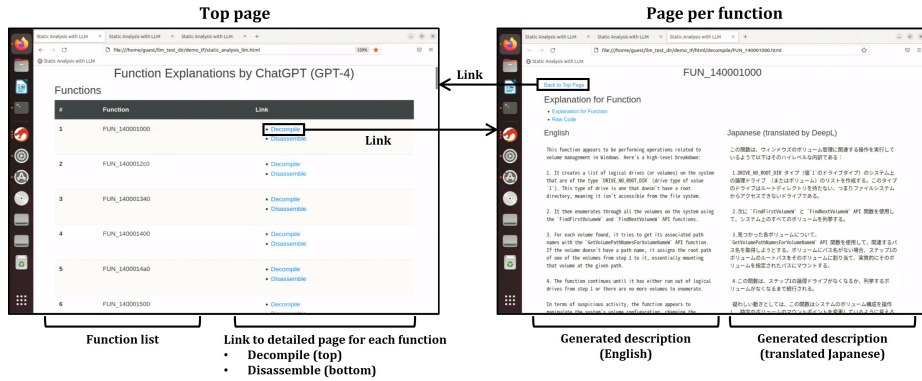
Top page

Static Analysis with LLM | Static Analysis with LLM | Static Analysis with LLM | +

file:///home/guest/llm_test_dir/demo_ff/static_analysis_llm.html

110%

Static Analysis with LLM

Function Explanations by ChatGPT (GPT-4)

Functions

| # | Function | Link |
|---|---|---|
| 1 | FUN_140001000 | • Decompile • Disassemble |
| 2 | FUN_1400012c0 | • Decompile • Disassemble |
| 3 | FUN_140001340 | • Decompile • Disassemble |
| 4 | FUN_140001400 | • Decompile • Disassemble |
| 5 | FUN_1400014a0 | • Decompile • Disassemble |
| 6 | FUN_140001500 | • Decompile • Disassemble |

Link

Link

Function list

Link to detailed page for each function
• Decompile (top)
• Disassemble (bottom)

Page per function

Static Analysis with LLM | Static Analysis with LLM | Static Analysis with LLM | +

file:///home/guest/llm_test_dir/demo_ff/html/decompile/FUN_140001000.html

Static Analysis with LLM

FUN_140001000

Back to Top Page

Explanation for Function

• Explanation for Function
• Raw Code

English

This function appears to be performing operations related to volume management in Windows. Here's a high-level breakdown:

1. It creates a list of logical drives (or volumes) on the system that are of the type `DRIVE_NO_ROOT_DIR` (drive type of value `1`). This type of drive is one that doesn't have a root directory, meaning it isn't accessible from the file system.

2. It then enumerates through all the volumes on the system using the `FindFirstVolumeW` and `FindNextVolumeW` API functions.

3. For each volume found, it tries to get its associated path names with the `GetVolumePathNamesForVolumeNameW` API function. If the volume doesn't have a path name, it assigns the root path of one of the volumes from step 1 to it, essentially mounting that volume at the given path.

4. The function continues until it has either run out of logical drives from step 1 or there are no more volumes to enumerate.

In terms of suspicious activity, the function appears to manipulate the system's volume configuration, changing the

Japanese (translated by DeepL)

この関数は、ウィンドウズのボリューム管理に関連する操作を実行しているようです。以下はそのハイレベルな内訳である：

1.DRIVE_NO_ROOT_DIR タイプ（値`1`のドライブタイプ）のシステム上の論理ドライブ（またはボリューム）のリストを作成する。このタイプのドライブはルートディレクトリを持たない、つまりファイルシステムからアクセスできないドライブである。

2.次に `FindFirstVolumeW` と `FindNextVolumeW` API 関数を使用して、システム上のすべてのボリュームを列挙する。

3.見つかった各ボリュームについて、`GetVolumePathNamesForVolumeNameW` API 関数を使用して、関連するパス名を取得しようとする。ボリュームにパス名がない場合、ステップ1のボリュームのルートパスをそのボリュームに割り当て、実質的にそのボリュームを指定されたパスにマウントする。

4.この関数は、ステップ1の論理ドライブがなくなるか、列挙するボリュームがなくなるまで続行される。

疑わしい動きとしては、この関数はシステムのボリューム構成を操作し、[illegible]

Generated description (English)

Generated description (translated Japanese)